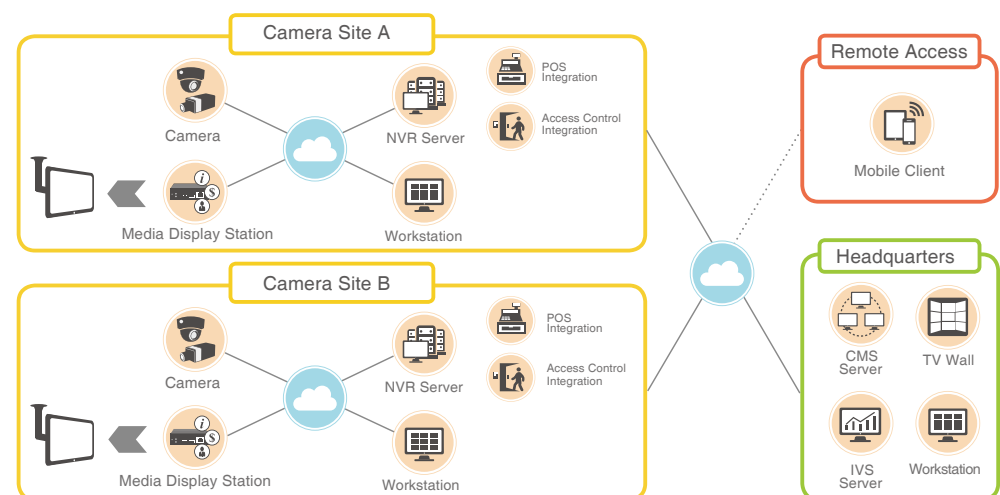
Camera Site A

Camera

NVR Server

POS Integration

Access Control Integration

Media Display Station

Workstation

Camera Site B

Camera

NVR Server

POS Integration

Access Control Integration

Media Display Station

Workstation

Remote Access

Mobile Client

Headquarters

CMS Server

TV Wall

IVS Server

Workstation